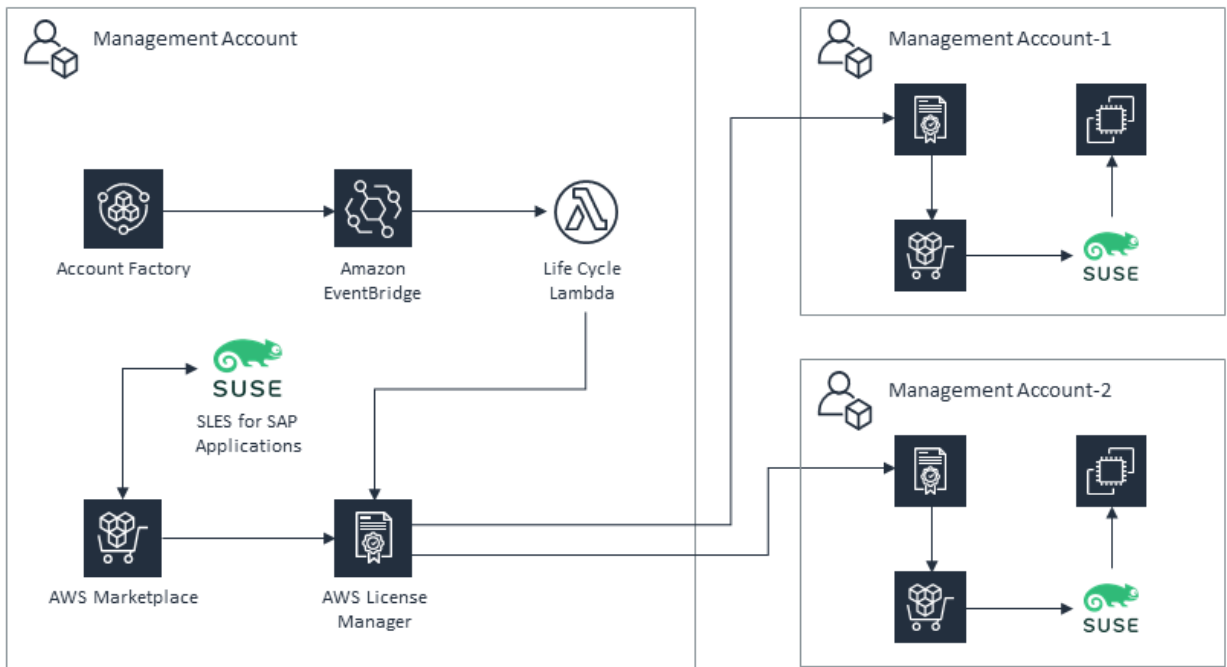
Management Account

Account Factory

Amazon EventBridge

Life Cycle Lambda

SUSE

SLES for SAP Applications

AWS Marketplace

AWS License Manager

Management Account-1

SUSE

Management Account-2

SUSE